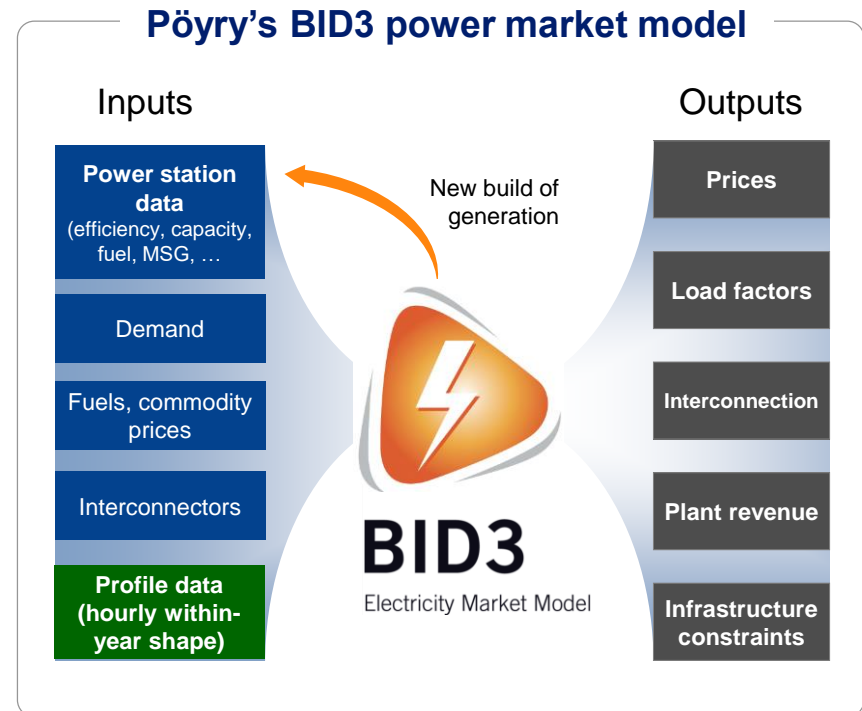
Pöyry's BID3 power market model

Inputs

Power station data (efficiency, capacity, fuel, MSG, …

Demand

Fuels, commodity prices

Interconnectors

Profile data (hourly within-year shape)

New build of generation

BID3

Electricity Market Model

Outputs

Prices

Load factors

Interconnection

Plant revenue

Infrastructure constraints